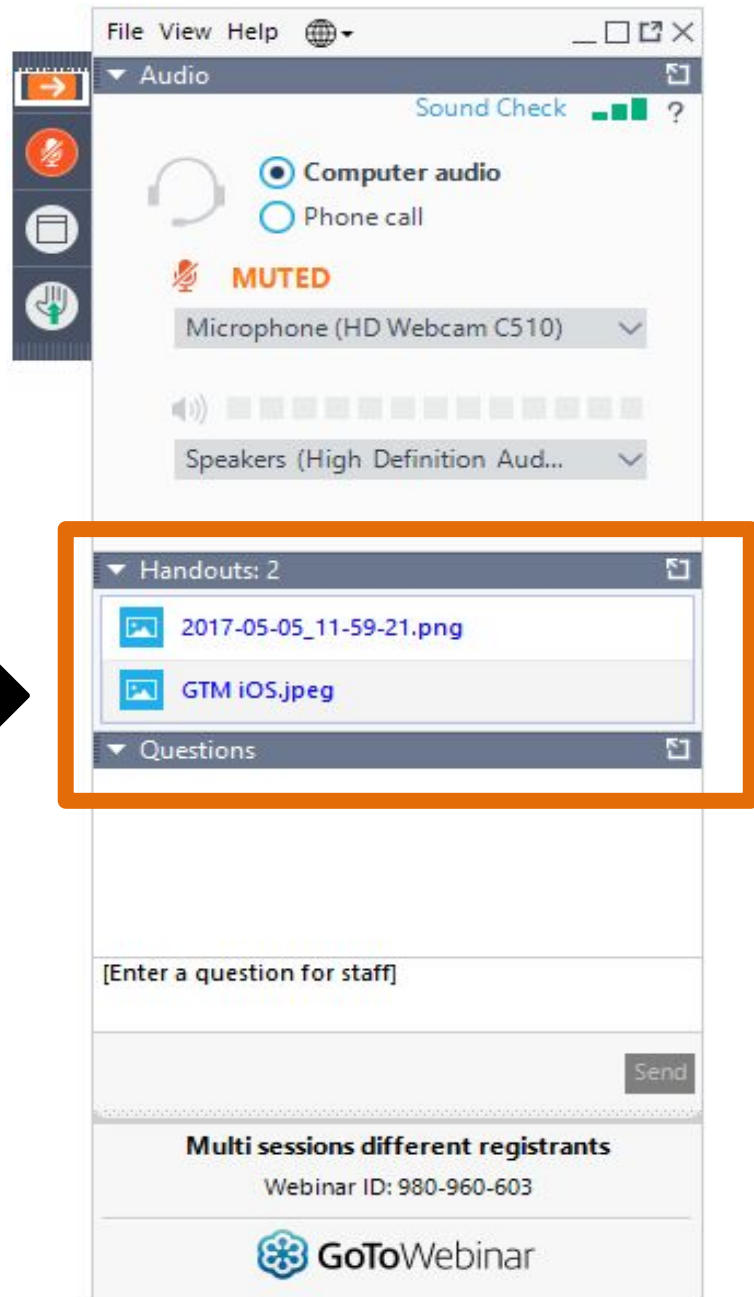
File View Help

Audio

Sound Check ?

Computer audio

Phone call

MUTED

Microphone (HD Webcam C510)

Speakers (High Definition Aud...

Handouts: 2

2017-05-05_11-59-21.png

GTM iOS.jpeg

Questions

[Enter a question for staff]

Send

Multi sessions different registrants

Webinar ID: 980-960-603

GoToWebinar